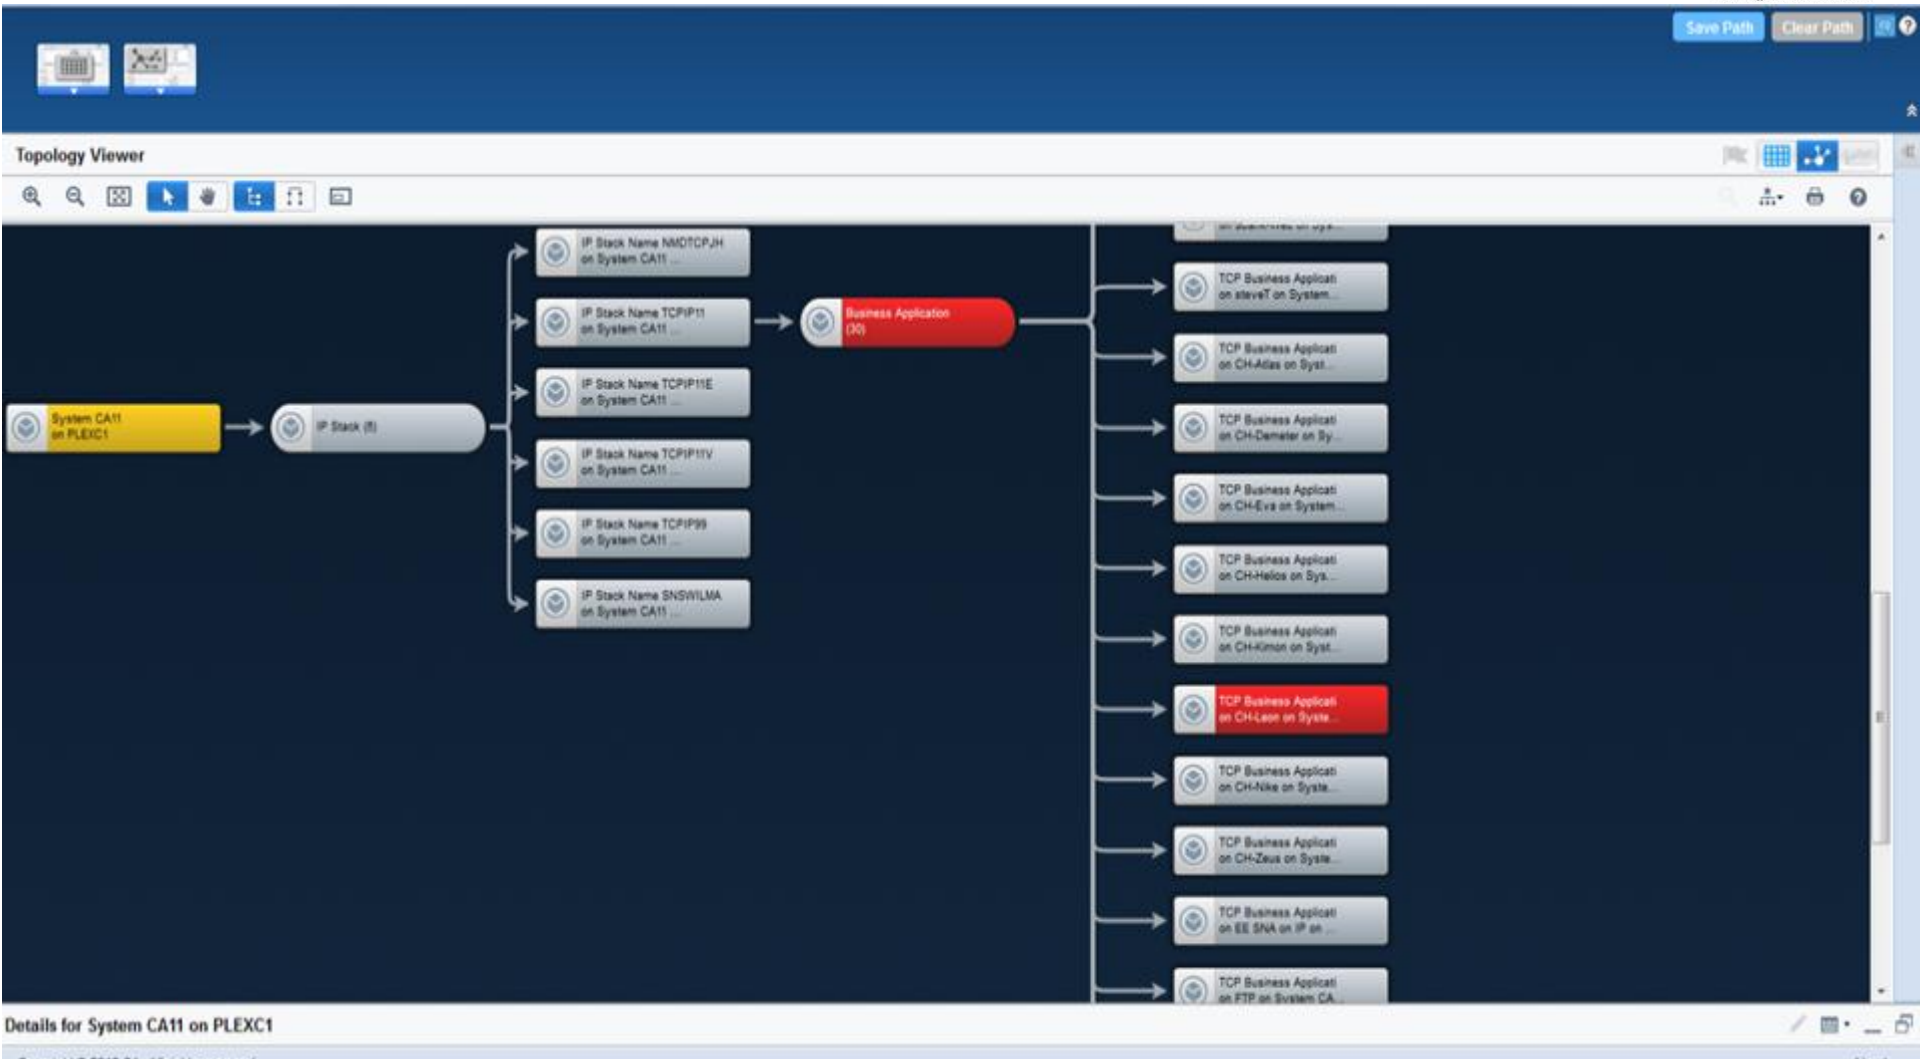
Save Path
Clear Path

Topology Viewer

IP Stack Name NMDTCPJH on System CA11 ...
IP Stack Name TCPIP11 on System CA11 ...
IP Stack Name TCPIP11E on System CA11 ...
IP Stack Name TCPIP11V on System CA11 ...
IP Stack Name TCPIP99 on System CA11 ...
IP Stack Name SNSWILMA on System CA11 ...

System CA11 on PLEXC1

IP Stack (6)

Business Application (30)

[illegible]
TCP Business Applicati on steveT on System...
TCP Business Applicati on CH-Atlas on Syst...
TCP Business Applicati on CH-Demeter on Sy...
TCP Business Applicati on CH-Eva on System...
TCP Business Applicati on CH-Helios on Sys...
TCP Business Applicati on CH-Kimon on Syst...
TCP Business Applicati on CH-Leon on Syste...
TCP Business Applicati on CH-Nike on Syste...
TCP Business Applicati on CH-Zeus on Syste...
TCP Business Applicati on EE SNA on IP on ...
TCP Business Applicati on FTP on System CA...

Details for System CA11 on PLEXC1